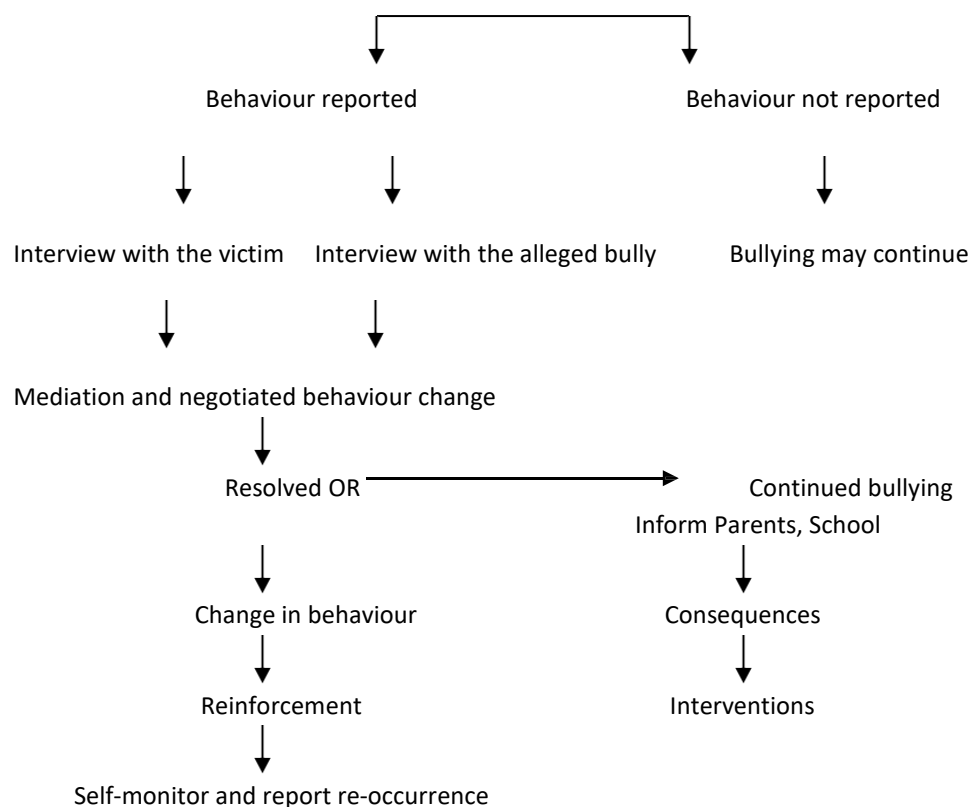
Behaviour reported

Behaviour not reported

Interview with the victim

Interview with the alleged bully

Bullying may continue

Mediation and negotiated behaviour change

Resolved OR

Continued bullying

Inform Parents, School

Change in behaviour

Consequences

Reinforcement

Interventions

Self-monitor and report re-occurrence